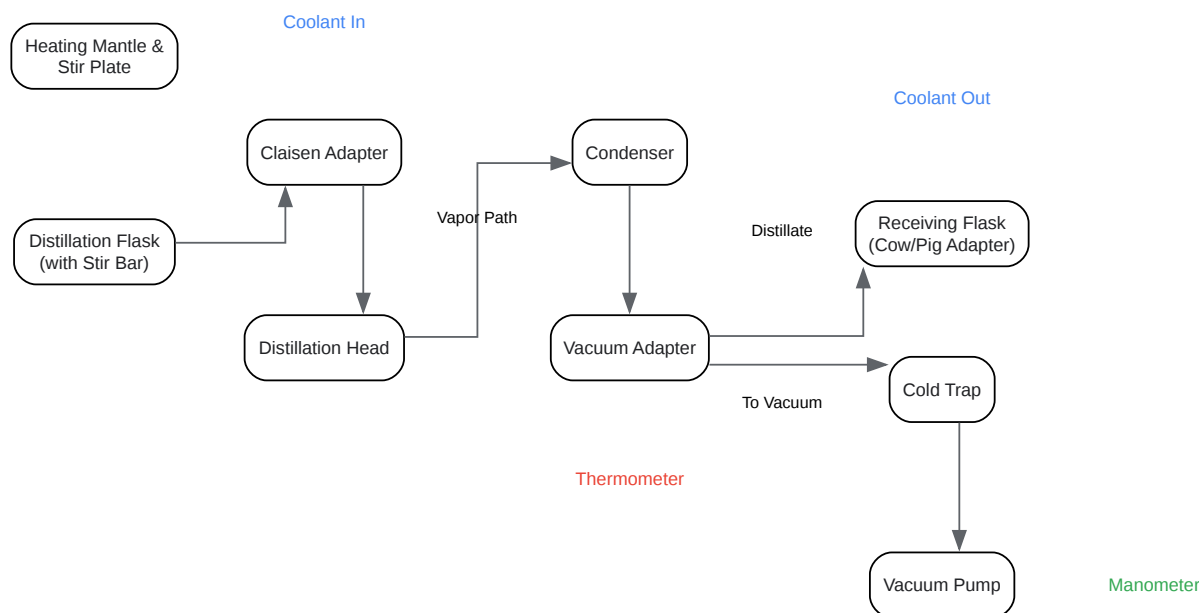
Coolant In

Heating Mantle & Stir Plate

Coolant Out

Claisen Adapter

Condenser

Vapor Path

Distillate

Receiving Flask (Cow/Pig Adapter)

Distillation Flask (with Stir Bar)

Distillation Head

Vacuum Adapter

Cold Trap

To Vacuum

Thermometer

Vacuum Pump

Manometer